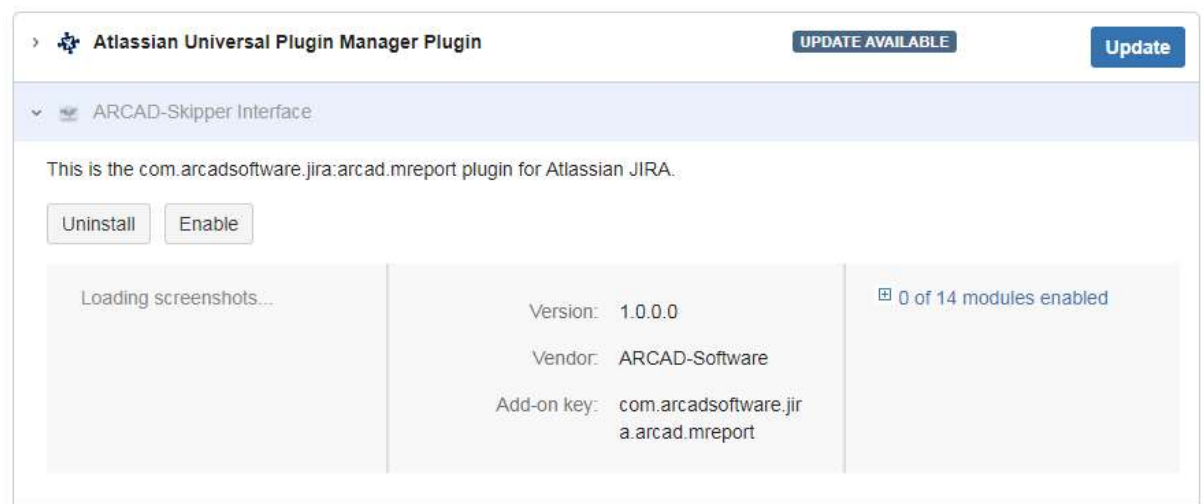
Atlassian Universal Plugin Manager Plugin

UPDATE AVAILABLE

Update

ARCAD-Skipper Interface

This is the com.arcadsoftware.jira:arcad.mreport plugin for Atlassian JIRA.

Uninstall Enable

Loading screenshots...

Version: 1.0.0.0

Vendor: ARCAD-Software

Add-on key: com.arcadsoftware.jira.arcad.mreport

⊞ 0 of 14 modules enabled